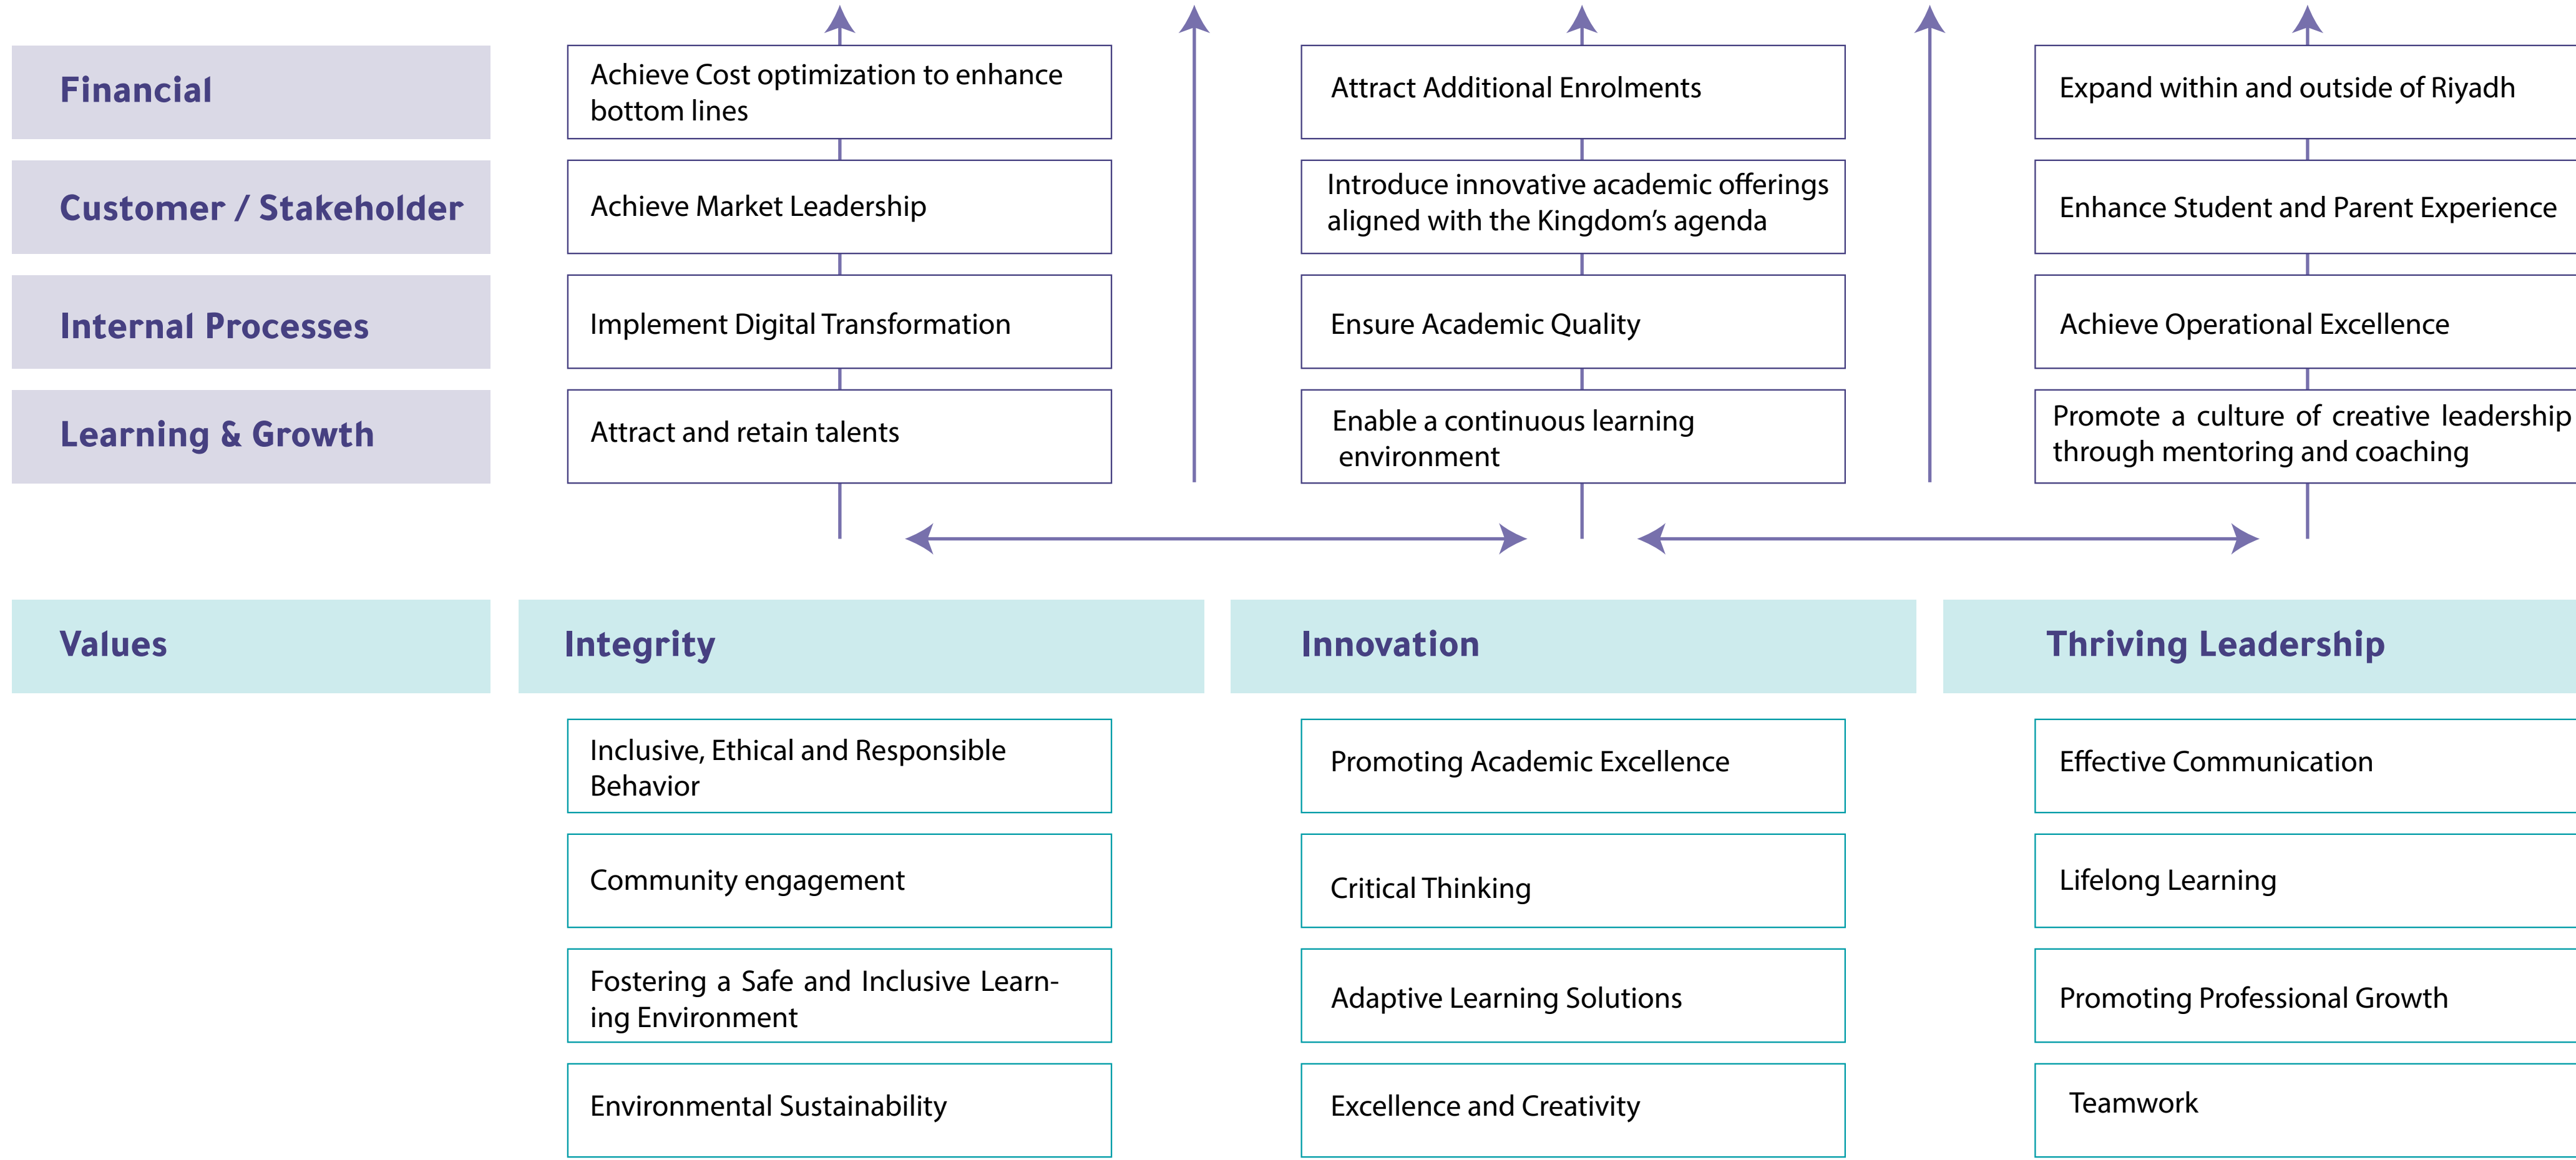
Financial

Customer / Stakeholder

Internal Processes

Learning & Growth

Achieve Cost optimization to enhance bottom lines

Achieve Market Leadership

Implement Digital Transformation

Attract and retain talents

Attract Additional Enrolments

Introduce innovative academic offerings aligned with the Kingdom's agenda

Ensure Academic Quality

Enable a continuous learning environment

Expand within and outside of Riyadh

Enhance Student and Parent Experience

Achieve Operational Excellence

Promote a culture of creative leadership through mentoring and coaching

Values

Integrity

Innovation

Thriving Leadership

Inclusive, Ethical and Responsible Behavior

Community engagement

Fostering a Safe and Inclusive Learning Environment

Environmental Sustainability

Promoting Academic Excellence

Critical Thinking

Adaptive Learning Solutions

Excellence and Creativity

Effective Communication

Lifelong Learning

Promoting Professional Growth

Teamwork